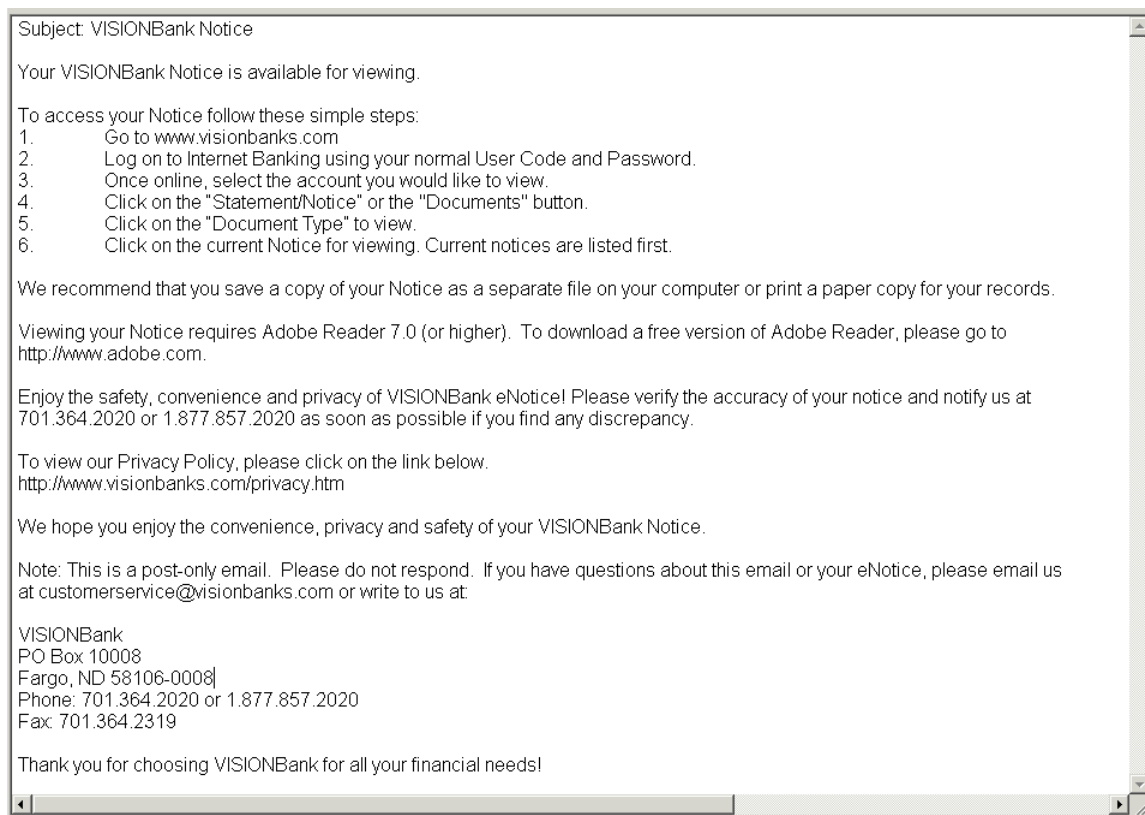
Subject: VISIONBank Notice

Your VISIONBank Notice is available for viewing.

To access your Notice follow these simple steps:
1. Go to www.visionbanks.com
2. Log on to Internet Banking using your normal User Code and Password.
3. Once online, select the account you would like to view.
4. Click on the "Statement/Notice" or the "Documents" button.
5. Click on the "Document Type" to view.
6. Click on the current Notice for viewing. Current notices are listed first.

We recommend that you save a copy of your Notice as a separate file on your computer or print a paper copy for your records.

Viewing your Notice requires Adobe Reader 7.0 (or higher). To download a free version of Adobe Reader, please go to http://www.adobe.com.

Enjoy the safety, convenience and privacy of VISIONBank eNotice! Please verify the accuracy of your notice and notify us at 701.364.2020 or 1.877.857.2020 as soon as possible if you find any discrepancy.

To view our Privacy Policy, please click on the link below.
http://www.visionbanks.com/privacy.htm

We hope you enjoy the convenience, privacy and safety of your VISIONBank Notice.

Note: This is a post-only email. Please do not respond. If you have questions about this email or your eNotice, please email us at customerservice@visionbanks.com or write to us at:

VISIONBank
PO Box 10008
Fargo, ND 58106-0008
Phone: 701.364.2020 or 1.877.857.2020
Fax: 701.364.2319

Thank you for choosing VISIONBank for all your financial needs!